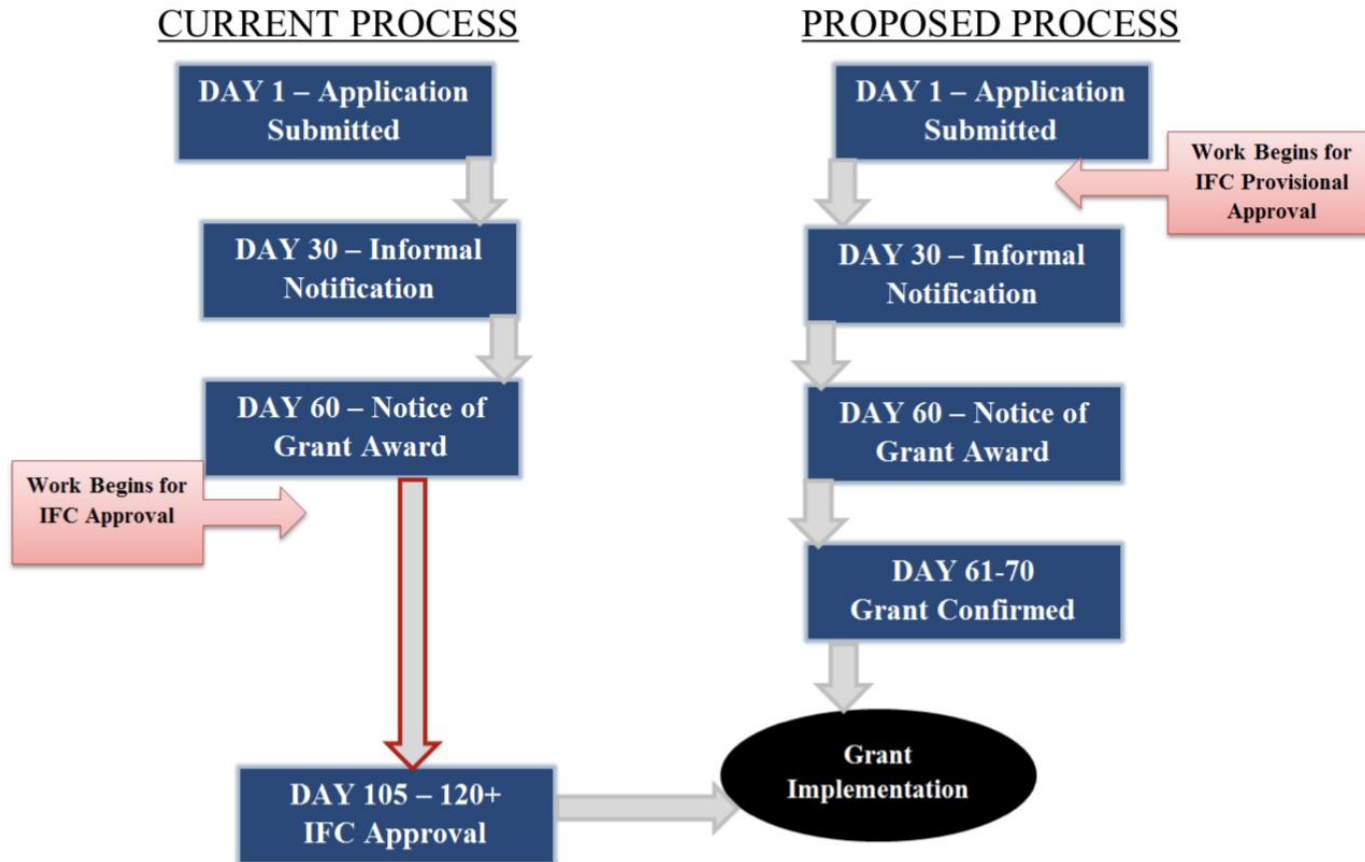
CURRENT PROCESS

DAY 1 – Application Submitted

DAY 30 – Informal Notification

DAY 60 – Notice of Grant Award

Work Begins for IFC Approval

DAY 105 – 120+ IFC Approval

PROPOSED PROCESS

DAY 1 – Application Submitted

Work Begins for IFC Provisional Approval

DAY 30 – Informal Notification

DAY 60 – Notice of Grant Award

DAY 61-70 Grant Confirmed

Grant Implementation